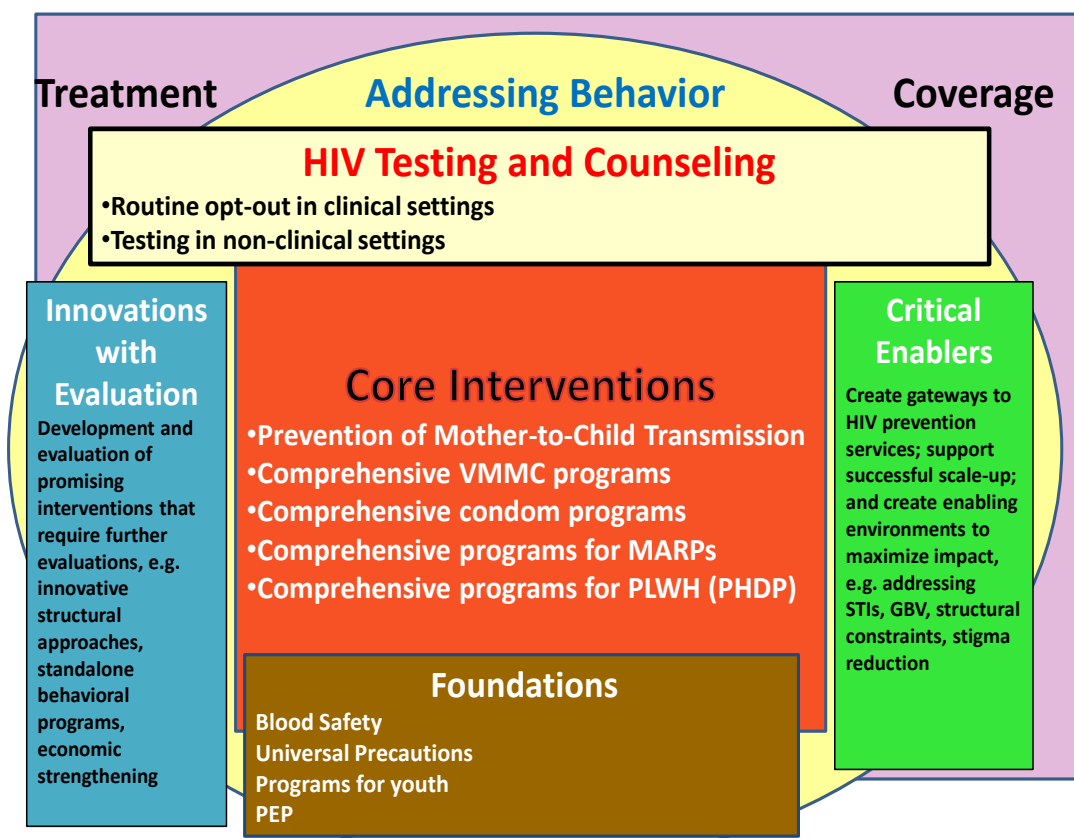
Treatment

Addressing Behavior

Coverage

HIV Testing and Counseling

•Routine opt-out in clinical settings
•Testing in non-clinical settings

Innovations with Evaluation

Development and evaluation of promising interventions that require further evaluations, e.g. innovative structural approaches, standalone behavioral programs, economic strengthening

Core Interventions

•Prevention of Mother-to-Child Transmission
•Comprehensive VMMC programs
•Comprehensive condom programs
•Comprehensive programs for MARPs
•Comprehensive programs for PLWH (PHDP)

Critical Enablers

Create gateways to HIV prevention services; support successful scale-up; and create enabling environments to maximize impact, e.g. addressing STIs, GBV, structural constraints, stigma reduction

Foundations

Blood Safety
Universal Precautions
Programs for youth
PEP